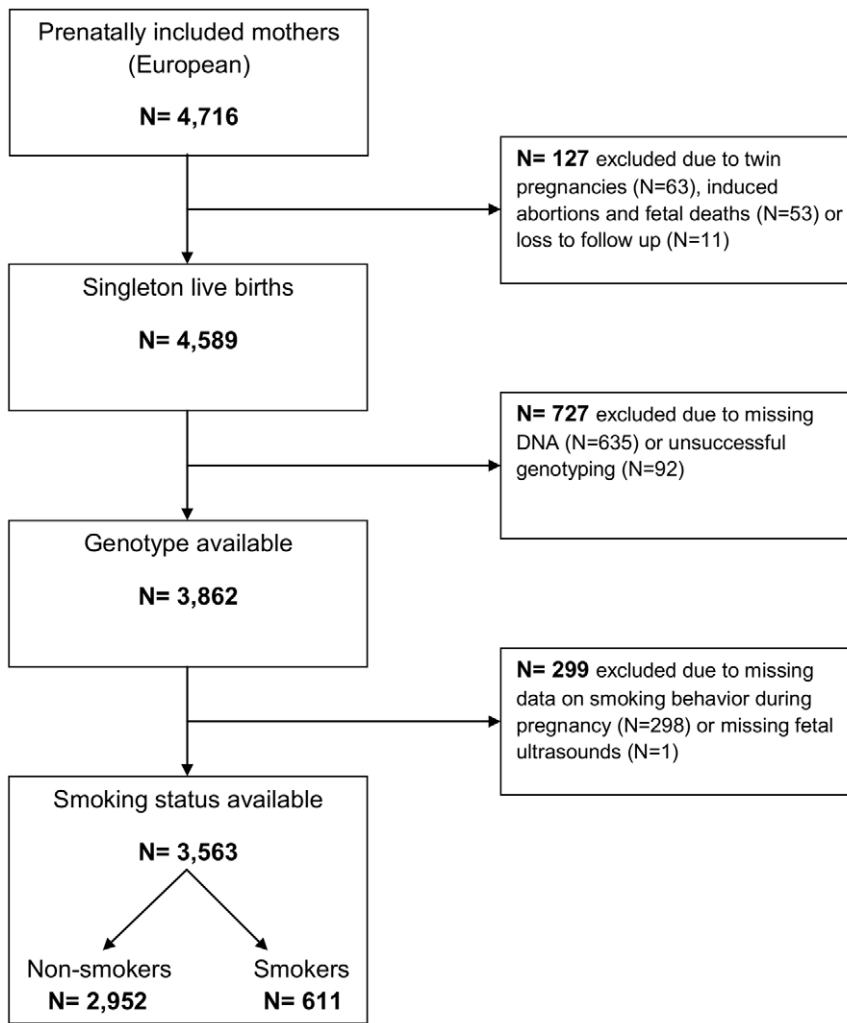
Prenatally included mothers (European)

N= 4,716

N= 127 excluded due to twin pregnancies (N=63), induced abortions and fetal deaths (N=53) or loss to follow up (N=11)

Singleton live births

N= 4,589

N= 727 excluded due to missing DNA (N=635) or unsuccessful genotyping (N=92)

Genotype available

N= 3,862

N= 299 excluded due to missing data on smoking behavior during pregnancy (N=298) or missing fetal ultrasounds (N=1)

Smoking status available

N= 3,563

Non-smokers
N= 2,952

Smokers
N= 611